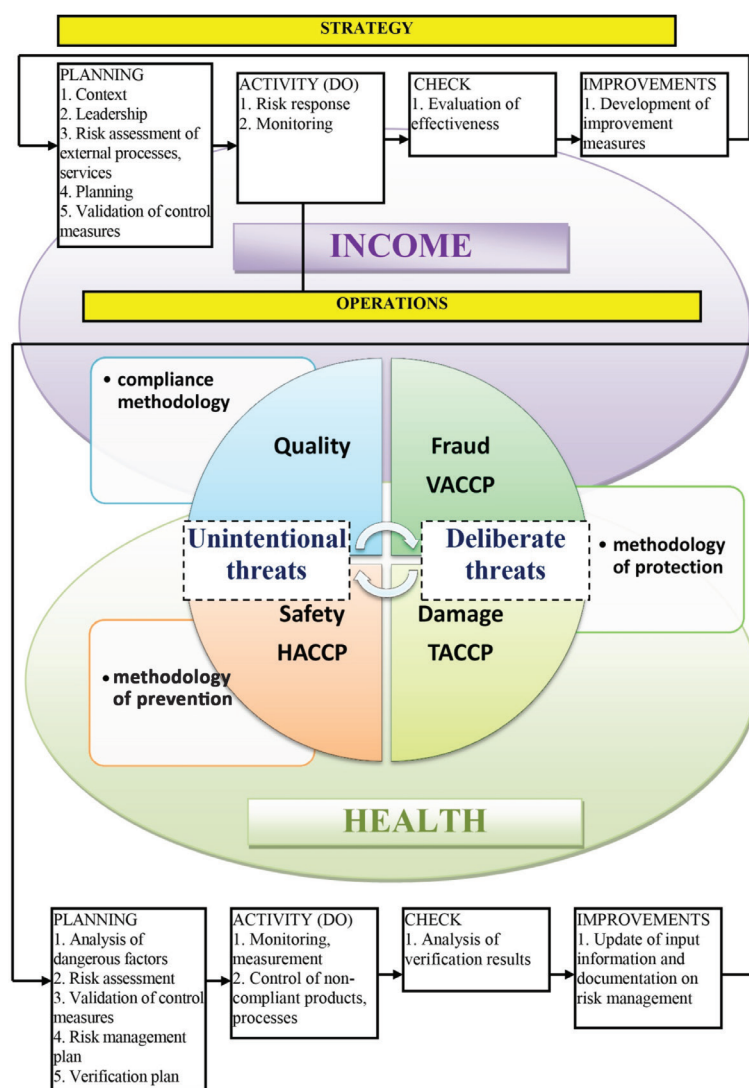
STRATEGY

PLANNING
1. Context
2. Leadership
3. Risk assessment of external processes, services
4. Planning
5. Validation of control measures

ACTIVITY (DO)
1. Risk response
2. Monitoring

CHECK
1. Evaluation of effectiveness

IMPROVEMENTS
1. Development of improvement measures

INCOME

OPERATIONS

• compliance methodology

Quality

Fraud
VACCP

Unintentional threats

Deliberate threats

• methodology of protection

Safety
HACCP

Damage
TACCP

• methodology of prevention

HEALTH

PLANNING
1. Analysis of dangerous factors
2. Risk assessment
3. Validation of control measures
4. Risk management plan
5. Verification plan

ACTIVITY (DO)
1. Monitoring, measurement
2. Control of non-compliant products, processes

CHECK
1. Analysis of verification results

IMPROVEMENTS
1. Update of input information and documentation on risk management